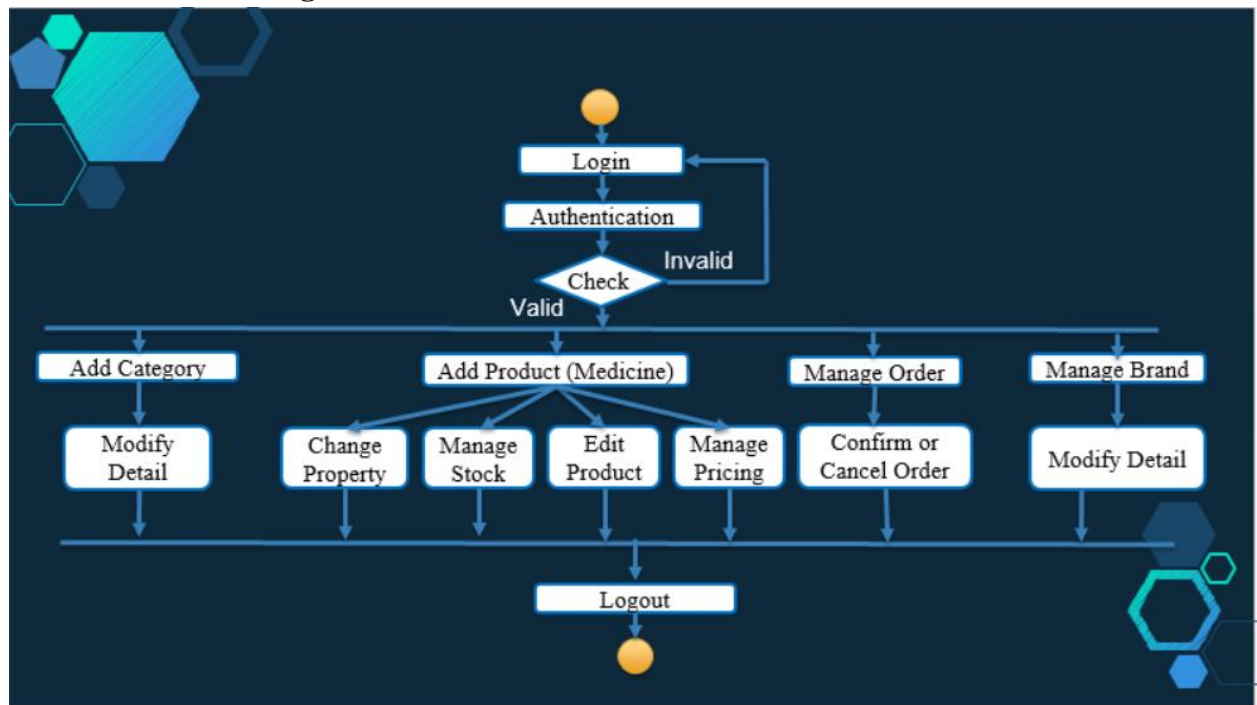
Login

Authentication

Check

Invalid

Valid

Add Category

Add Product (Medicine)

Manage Order

Manage Brand

Modify Detail

Change Property

Manage Stock

Edit Product

Manage Pricing

Confirm or Cancel Order

Modify Detail

Logout